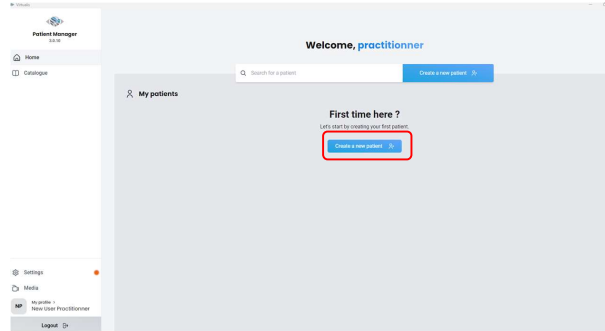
Patient Manager
0.0.18

Home
Catalogue

Welcome, practitionner

Search for a patient
Create a new patient

My patients

First time here ?
Let's start by creating your first patient
Create a new patient

Settings
Media
NP
My profile >
New User Practitionner
Logout